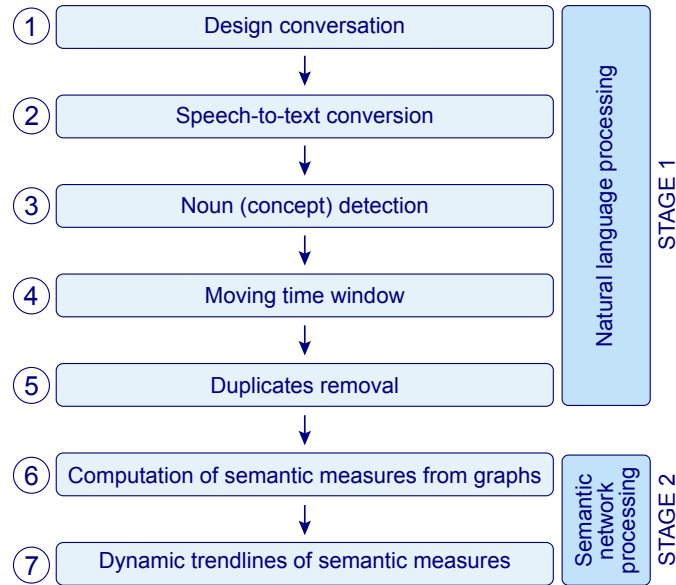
1 Design conversation

2 Speech-to-text conversion

3 Noun (concept) detection

4 Moving time window

5 Duplicates removal

6 Computation of semantic measures from graphs

7 Dynamic trendlines of semantic measures

Natural language processing

STAGE 1

Semantic network processing

STAGE 2